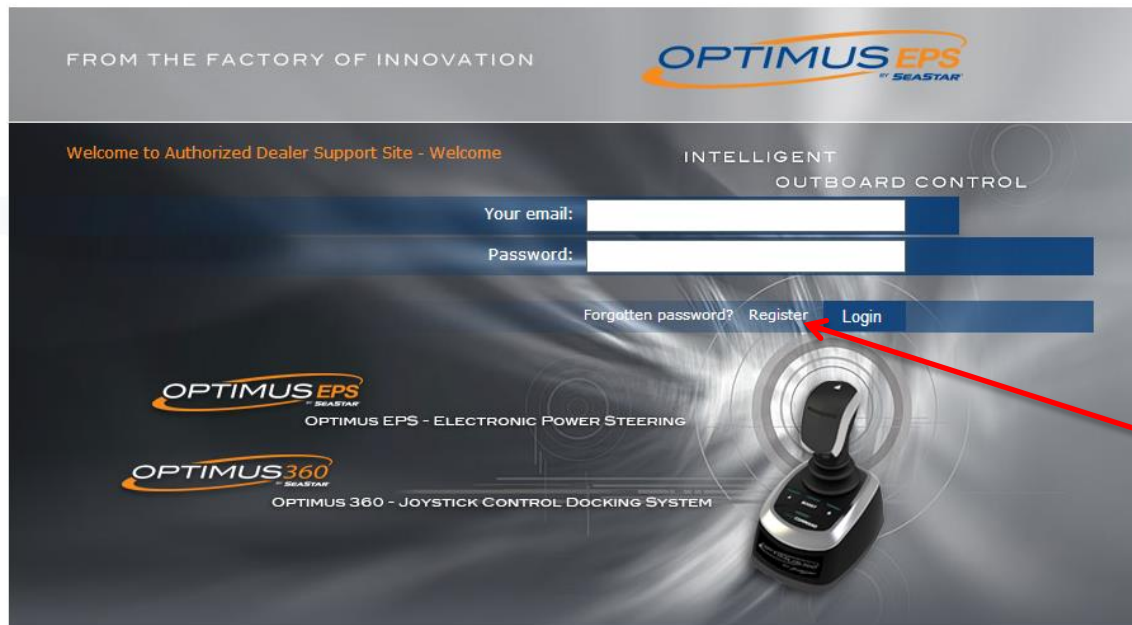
FROM THE FACTORY OF INNOVATION

OPTIMUS EPS BY SEASTAR

Welcome to Authorized Dealer Support Site - Welcome

INTELLIGENT OUTBOARD CONTROL

Your email:

Password:

Forgotten password? Register Login

OPTIMUS EPS BY SEASTAR

OPTIMUS EPS - ELECTRONIC POWER STEERING

OPTIMUS 360 BY SEASTAR

OPTIMUS 360 - JOYSTICK CONTROL DOCKING SYSTEM